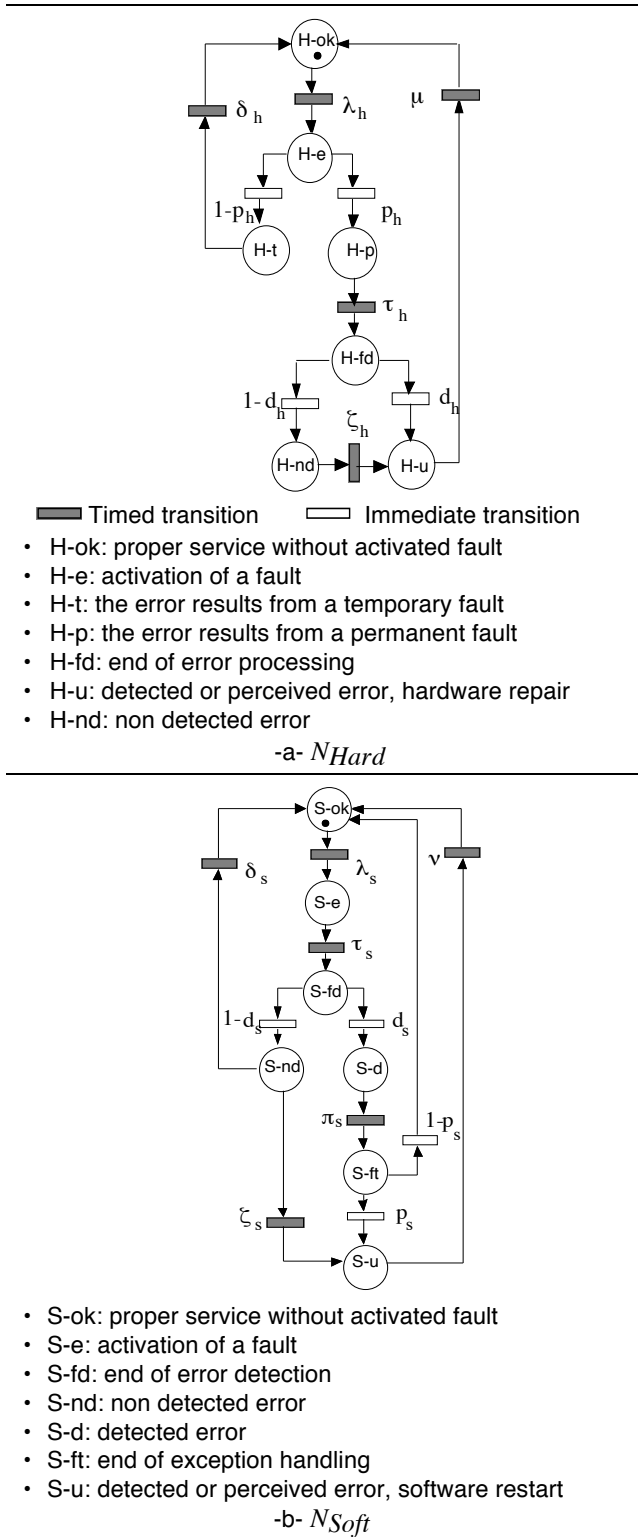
H-ok

$\delta_h$

$\lambda_h$

$\mu$

H-e

$1-p_h$

$p_h$

H-t

H-p

$\tau_h$

H-fd

$1-d_h$

$d_h$

$\zeta_h$

H-nd

H-u

Timed transition Immediate transition

- H-ok: proper service without activated fault
- H-e: activation of a fault
- H-t: the error results from a temporary fault
- H-p: the error results from a permanent fault
- H-fd: end of error processing
- H-u: detected or perceived error, hardware repair
- H-nd: non detected error

-a- $N_{Hard}$

S-ok

$\delta_s$

$\lambda_s$

$\nu$

S-e

$\tau_s$

S-fd

$1-d_s$

$d_s$

S-nd

S-d

$\pi_s$

$1-p_s$

S-ft

$\zeta_s$

$p_s$

S-u

- S-ok: proper service without activated fault
- S-e: activation of a fault
- S-fd: end of error detection
- S-nd: non detected error
- S-d: detected error
- S-ft: end of exception handling
- S-u: detected or perceived error, software restart

-b- $N_{Soft}$